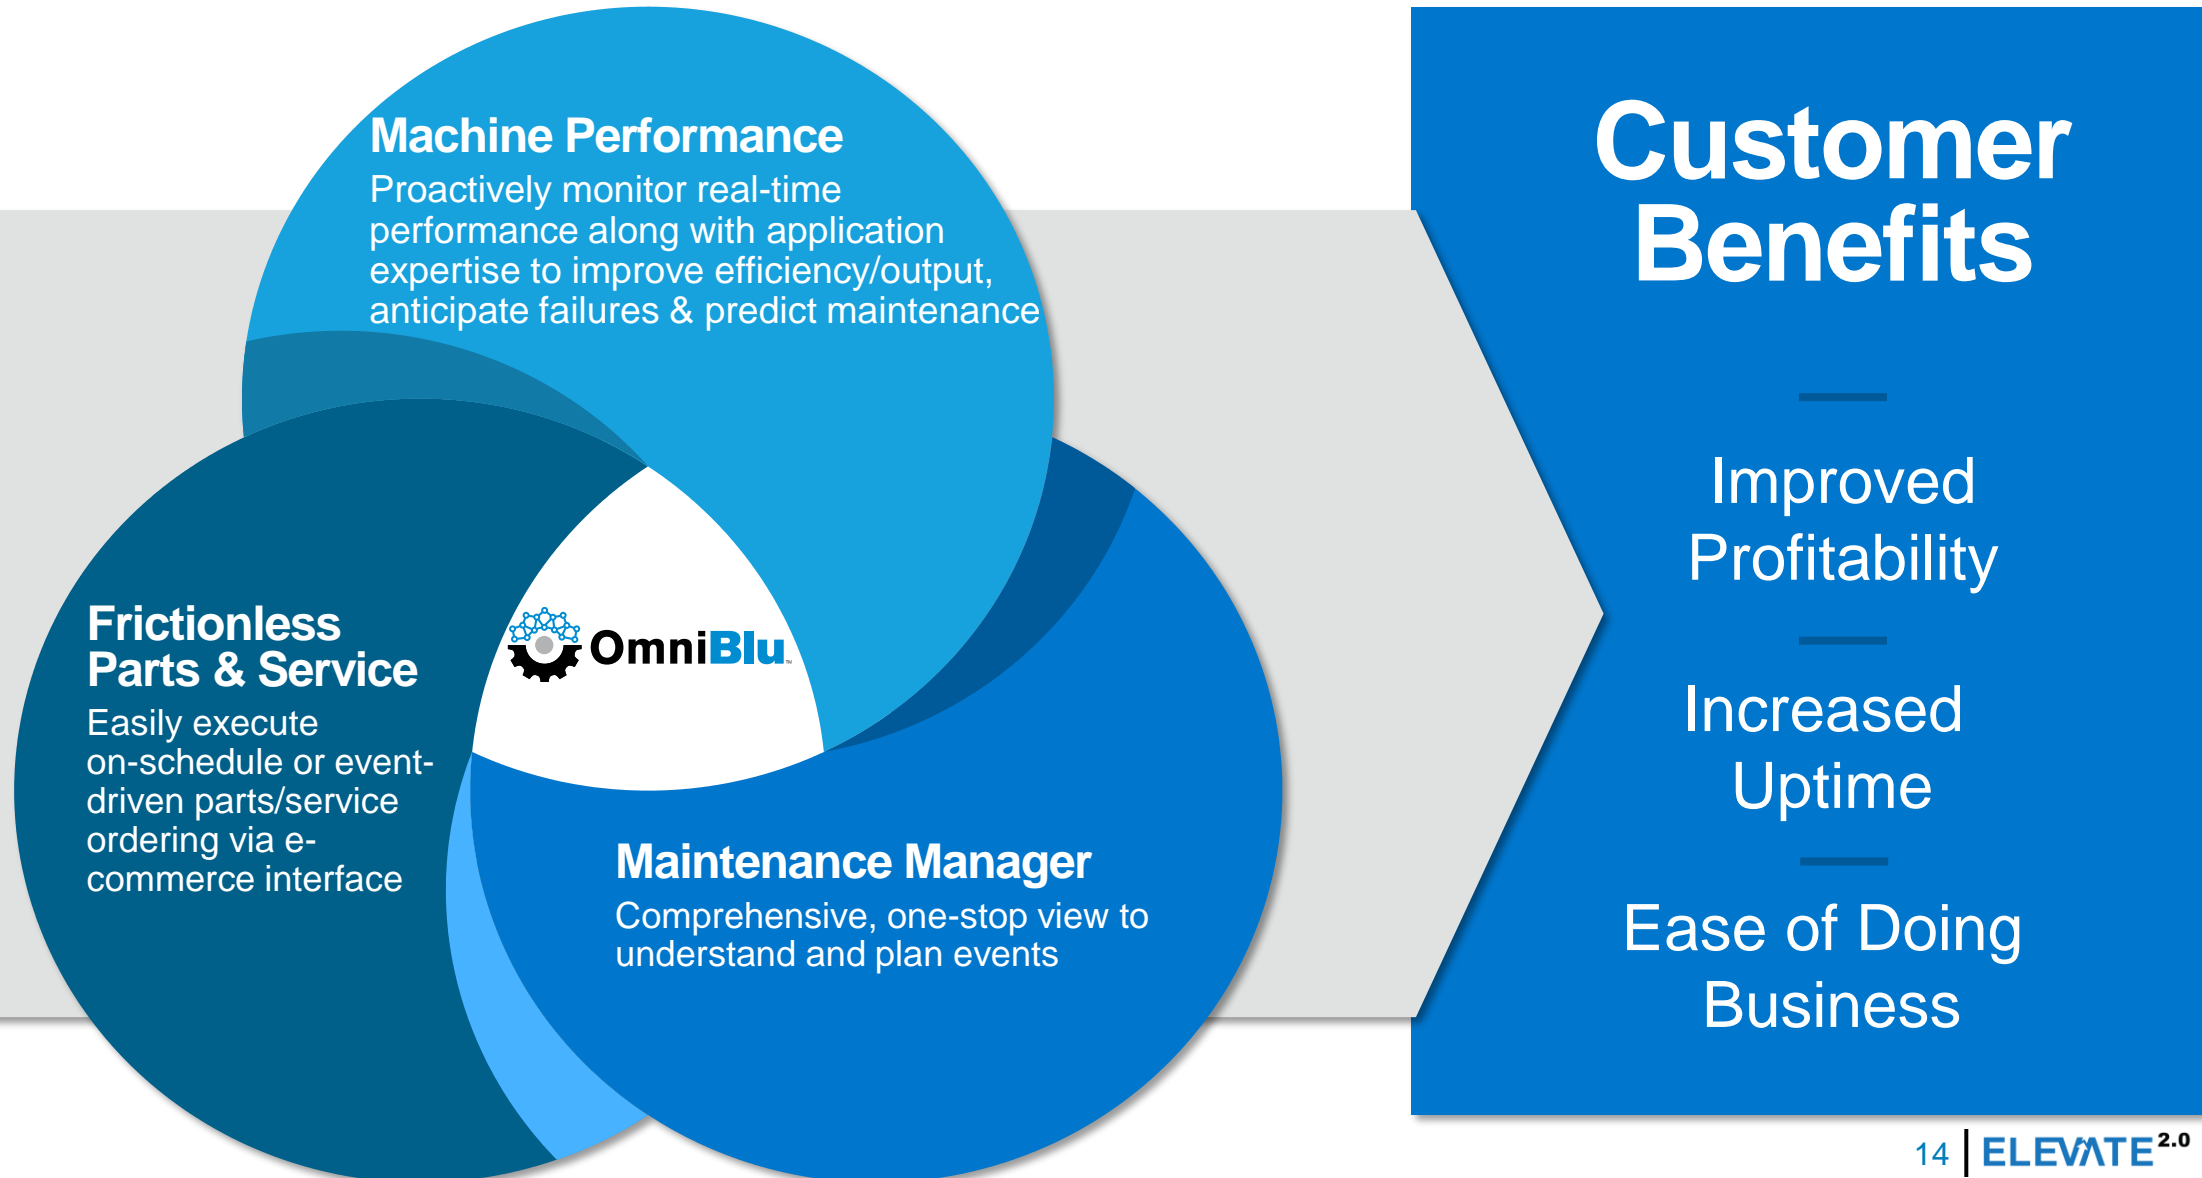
Machine Performance
Proactively monitor real-time performance along with application expertise to improve efficiency/output, anticipate failures & predict maintenance

Frictionless Parts & Service
Easily execute on-schedule or event-driven parts/service ordering via e-commerce interface

OmniBlu

Maintenance Manager
Comprehensive, one-stop view to understand and plan events

Customer Benefits

Improved Profitability

Increased Uptime

Ease of Doing Business

14 ELEVATE 2.0